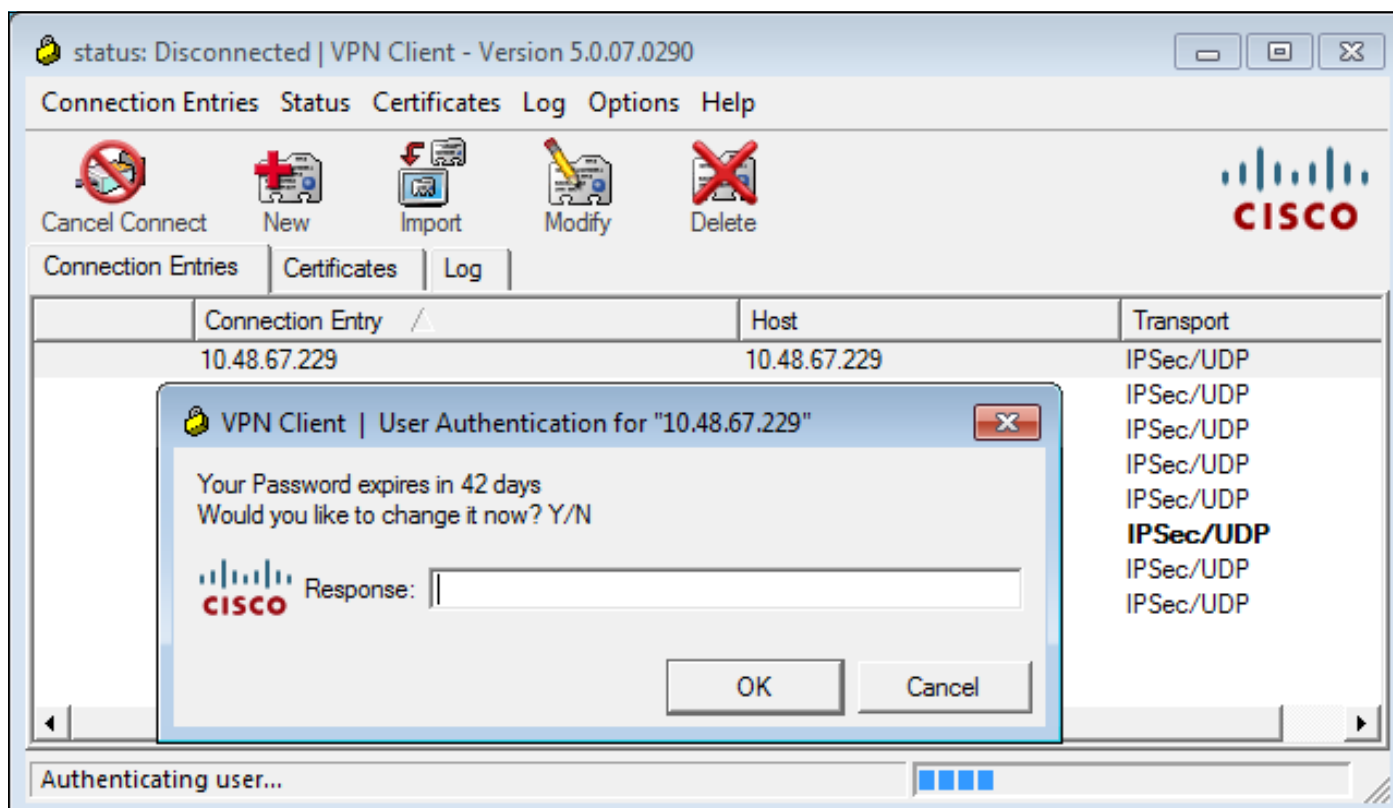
status: Disconnected | VPN Client - Version 5.0.07.0290

Connection Entries Status Certificates Log Options Help

Cancel Connect New Import Modify Delete

CISCO

Connection Entries Certificates Log

| | Connection Entry | Host | Transport |
|---|---|---|---|
| | 10.48.67.229 | 10.48.67.229 | IPSec/UDP |
| | | | IPSec/UDP |
| | | | IPSec/UDP |
| | | | IPSec/UDP |
| | | | IPSec/UDP |
| | | | IPSec/UDP |
| | | | IPSec/UDP |
| | | | IPSec/UDP |

VPN Client | User Authentication for "10.48.67.229"

Your Password expires in 42 days
Would you like to change it now? Y/N

CISCO Response:

OK Cancel

Authenticating user...